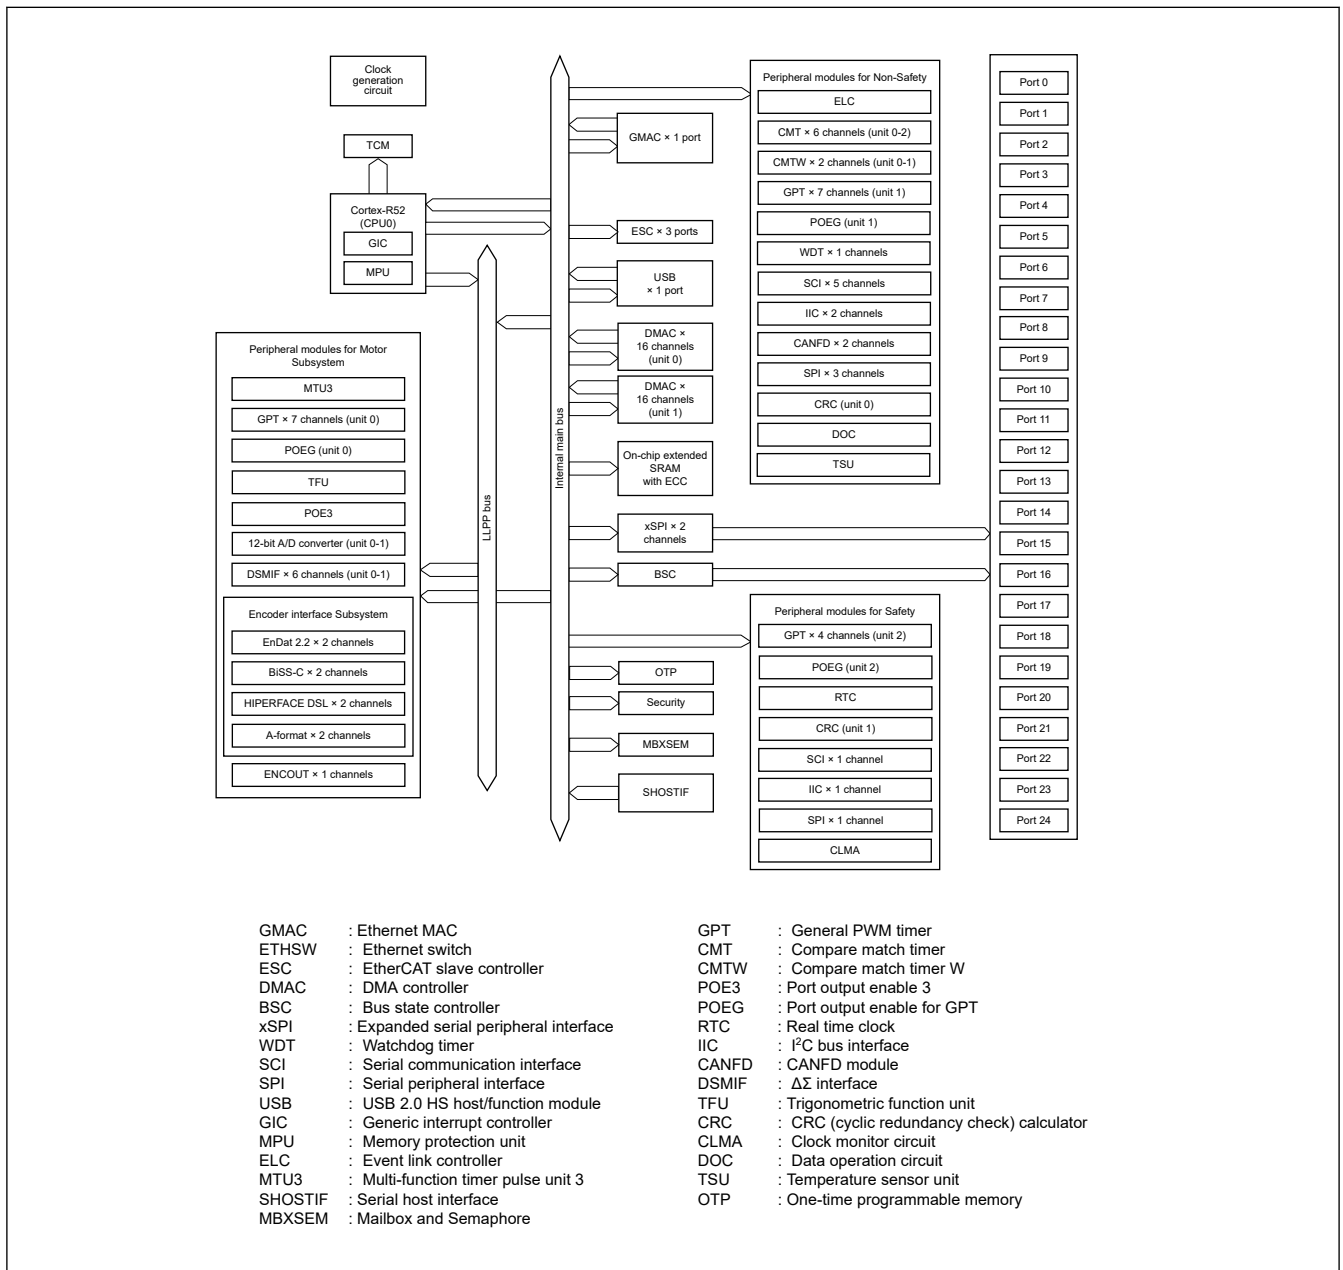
Clock generation circuit

TCM

Cortex-R52 (CPU0)

GIC

MPU

Peripheral modules for Motor Subsystem

MTU3

GPT × 7 channels (unit 0)

POEG (unit 0)

TFU

POE3

12-bit A/D converter (unit 0-1)

DSMIF × 6 channels (unit 0-1)

Encoder interface Subsystem

EnDat 2.2 × 2 channels

BiSS-C × 2 channels

HIPERFACE DSL × 2 channels

A-format × 2 channels

ENCOUT × 1 channels

LLPP bus

Internal main bus

GMAC × 1 port

ESC × 3 ports

USB × 1 port

DMAC × 16 channels (unit 0)

DMAC × 16 channels (unit 1)

On-chip extended SRAM with ECC

xSPI × 2 channels

BSC

OTP

Security

MBXSEM

SHOSTIF

Peripheral modules for Non-Safety

ELC

CMT × 6 channels (unit 0-2)

CMTW × 2 channels (unit 0-1)

GPT × 7 channels (unit 1)

POEG (unit 1)

WDT × 1 channels

SCI × 5 channels

IIC × 2 channels

CANFD × 2 channels

SPI × 3 channels

CRC (unit 0)

DOC

TSU

Peripheral modules for Safety

GPT × 4 channels (unit 2)

POEG (unit 2)

RTC

CRC (unit 1)

SCI × 1 channel

IIC × 1 channel

SPI × 1 channel

CLMA

Port 0
Port 1
Port 2
Port 3
Port 4
Port 5
Port 6
Port 7
Port 8
Port 9
Port 10
Port 11
Port 12
Port 13
Port 14
Port 15
Port 16
Port 17
Port 18
Port 19
Port 20
Port 21
Port 22
Port 23
Port 24

GMAC : Ethernet MAC
ETHSW : Ethernet switch
ESC : EtherCAT slave controller
DMAC : DMA controller
BSC : Bus state controller
xSPI : Expanded serial peripheral interface
WDT : Watchdog timer
SCI : Serial communication interface
SPI : Serial peripheral interface
USB : USB 2.0 HS host/function module
GIC : Generic interrupt controller
MPU : Memory protection unit
ELC : Event link controller
MTU3 : Multi-function timer pulse unit 3
SHOSTIF : Serial host interface
MBXSEM : Mailbox and Semaphore

GPT : General PWM timer
CMT : Compare match timer
CMTW : Compare match timer W
POE3 : Port output enable 3
POEG : Port output enable for GPT
RTC : Real time clock
IIC : I$^2$C bus interface
CANFD : CANFD module
DSMIF : $\Delta\Sigma$ interface
TFU : Trigonometric function unit
CRC : CRC (cyclic redundancy check) calculator
CLMA : Clock monitor circuit
DOC : Data operation circuit
TSU : Temperature sensor unit
OTP : One-time programmable memory